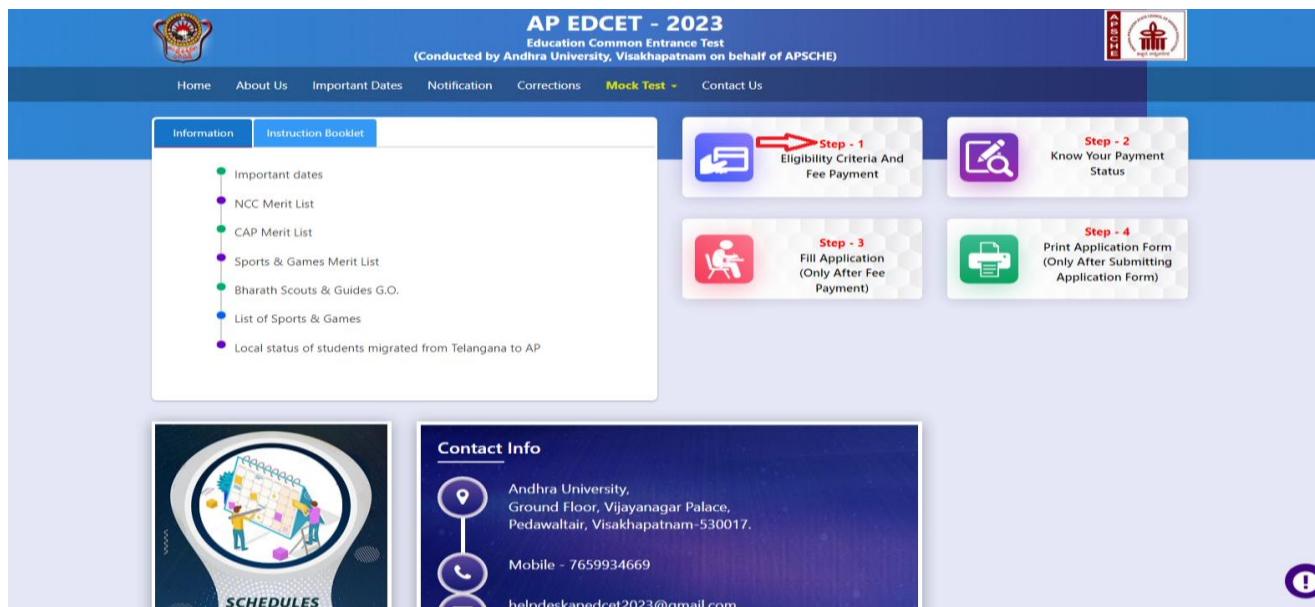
AP EDCET - 2023
Education Common Entrance Test
(Conducted by Andhra University, Visakhapatnam on behalf of APSCHE)

APSCHE

Home About Us Important Dates Notification Corrections Mock Test Contact Us

Information Instruction Booklet

Important dates
NCC Merit List
CAP Merit List
Sports & Games Merit List
Bharath Scouts & Guides G.O.
List of Sports & Games
Local status of students migrated from Telangana to AP

Step - 1
Eligibility Criteria And Fee Payment

Step - 2
Know Your Payment Status

Step - 3
Fill Application (Only After Fee Payment)

Step - 4
Print Application Form (Only After Submitting Application Form)

SCHEDULES

Contact Info
Andhra University,
Ground Floor, Vijayanagar Palace,
Pedawaltair, Visakhapatnam-530017.

Mobile - 7659934669

helpdeskapedcet2023@gmail.com